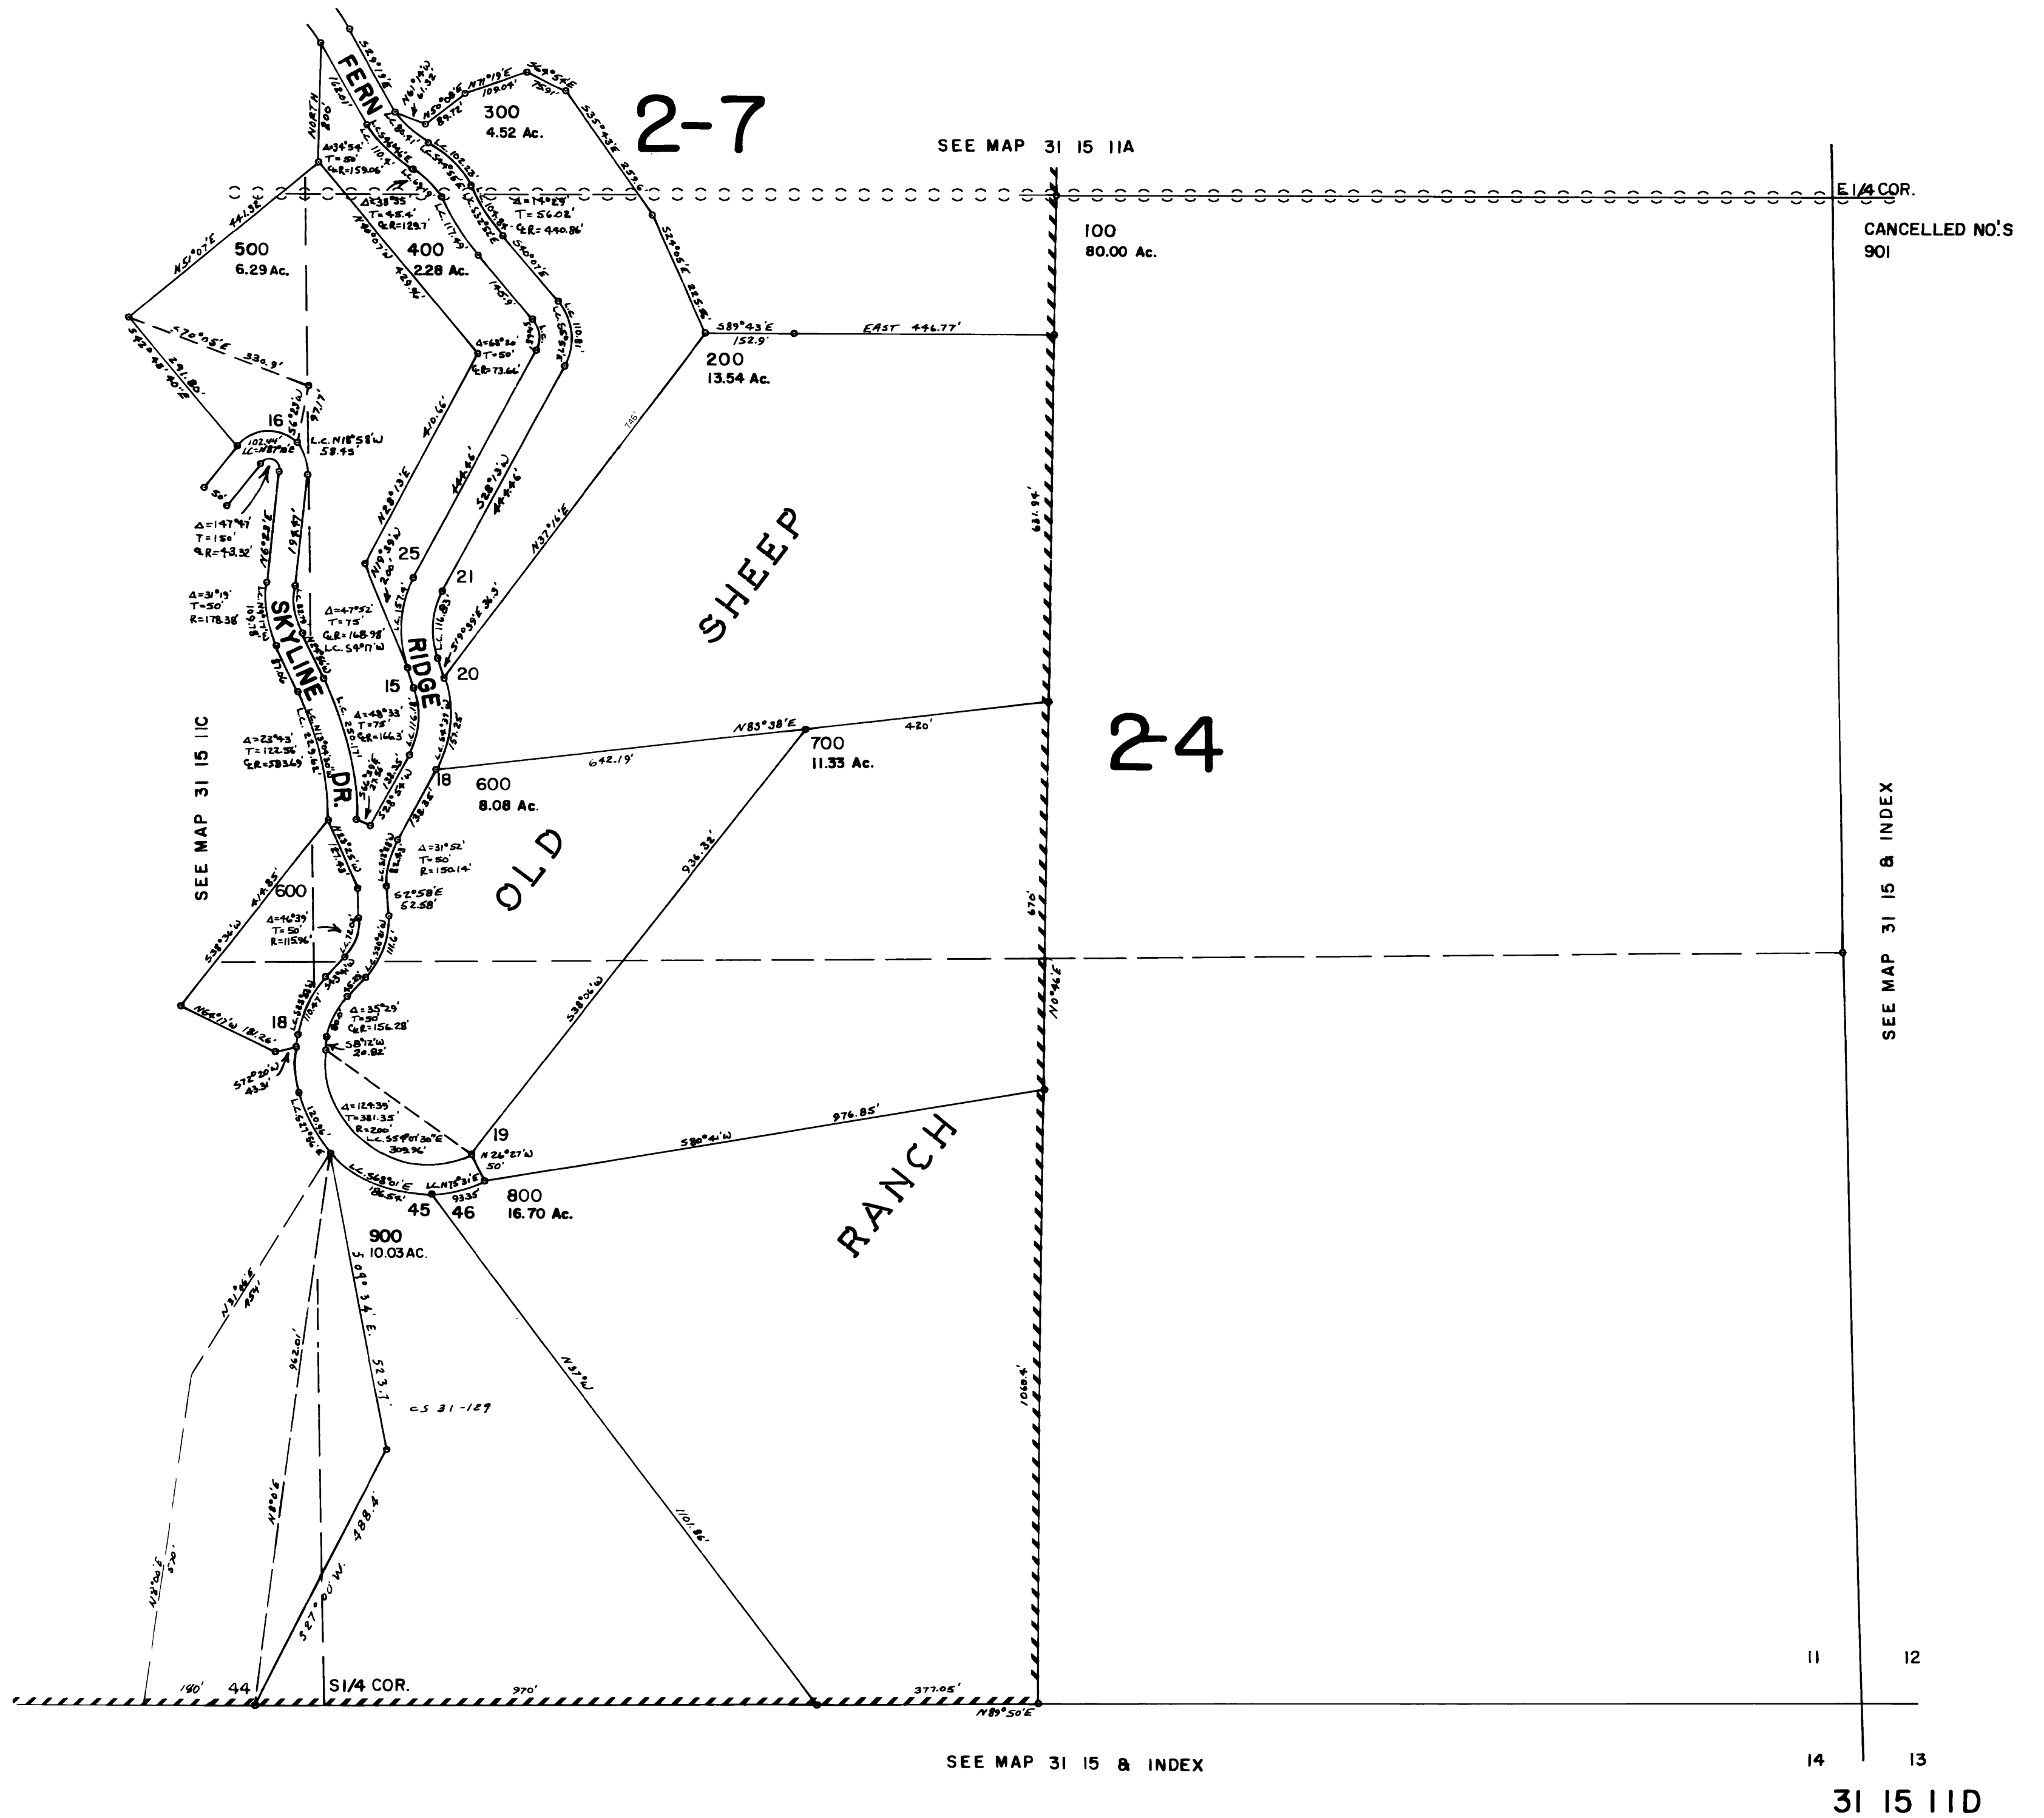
2-7

SEE MAP 31 15 11A

E 1/4 COR.

CANCELLED NO.'S
901

FERN

300
4.52 Ac.

500
6.29 Ac.

400
2.28 Ac.

100
80.00 Ac.

200
13.54 Ac.

EAST 446.77'

S89°43'E
152.9'

SHEEP

SKYLINE

RIDGE

DR.

OLD

RANCH

16

25

21

20

15

18

600
8.08 Ac.

700
11.33 Ac.

N83°38'E

642.19'

420'

2-4

SEE MAP 31 15 11C

SEE MAP 31 15 & INDEX

600

18

19

800
16.70 Ac.

S80°41'W

976.85'

936.38'

45

46

900
10.03 AC.

CS 31-129

N37°W

1101.86'

1060.4'

670'

631.94'

N0°46'E

44

S1/4 COR.

970'

377.05'

140'

N89°50'E

11

12

14

13

SEE MAP 31 15 & INDEX

31 15 11D